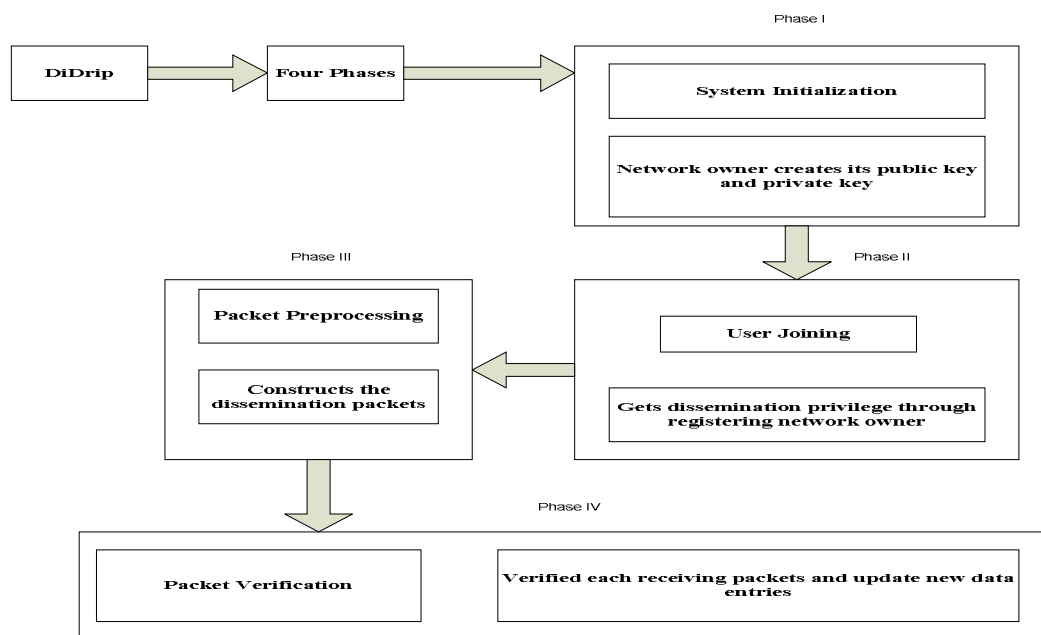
DiDrip

Four Phases

Phase I

System Initialization

Network owner creates its public key and private key

Phase II

User Joining

Gets dissemination privilege through registering network owner

Phase III

Packet Preprocessing

Constructs the dissemination packets

Phase IV

Packet Verification

Verified each receiving packets and update new data entries